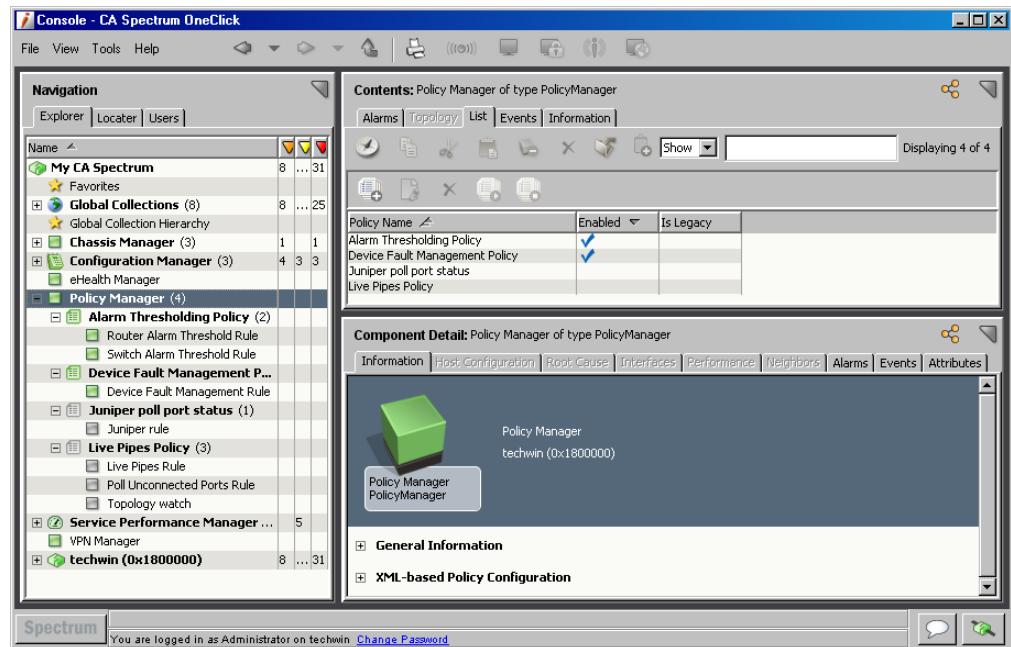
Console - CA Spectrum OneClick

File View Tools Help

Navigation

Explorer Locater Users

| Name | | | |
|---|---|---|---|
| My CA Spectrum | 8 | ... | 31 |
| Favorites | | | |
| Global Collections (8) | 8 | ... | 25 |
| Global Collection Hierarchy | | | |
| Chassis Manager (3) | 1 | | 1 |
| Configuration Manager (3) | 4 | 3 | 3 |
| eHealth Manager | | | |
| Policy Manager (4) | | | |
| Alarm Thresholding Policy (2) | | | |
| Router Alarm Threshold Rule | | | |
| Switch Alarm Threshold Rule | | | |
| Device Fault Management P... | | | |
| Device Fault Management Rule | | | |
| Juniper poll port status (1) | | | |
| Juniper rule | | | |
| Live Pipes Policy (3) | | | |
| Live Pipes Rule | | | |
| Poll Unconnected Ports Rule | | | |
| Topology watch | | | |
| Service Performance Manager ... | | 5 | |
| VPN Manager | | | |
| techwin (0x1800000) | 8 | ... | 31 |

Contents: Policy Manager of type PolicyManager

Alarms Topology List Events Information

Show Displaying 4 of 4

| Policy Name | Enabled | Is Legacy |
|---|---|---|
| Alarm Thresholding Policy | ✓ | |
| Device Fault Management Policy | ✓ | |
| Juniper poll port status | | |
| Live Pipes Policy | | |

Component Detail: Policy Manager of type PolicyManager

Information Host Configuration Root Cause Interfaces Performance Neighbors Alarms Events Attributes

Policy Manager
PolicyManager

Policy Manager
techwin (0x1800000)

General Information

XML-based Policy Configuration

Spectrum You are logged in as Administrator on techwin Change Password